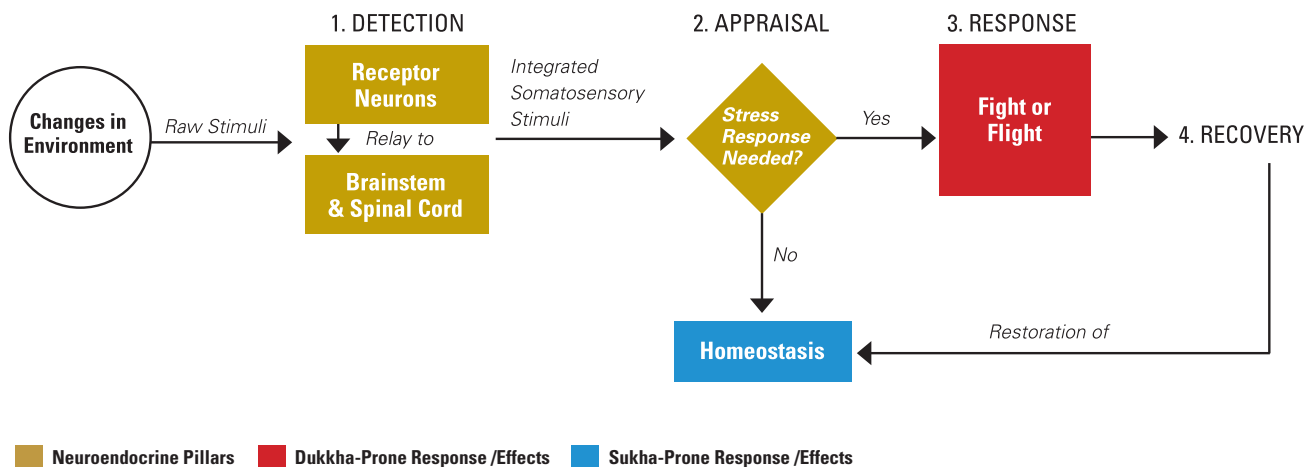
1. DETECTION

2. APPRAISAL

3. RESPONSE

Changes in Environment

Raw Stimuli

Receptor Neurons

Relay to

Brainstem & Spinal Cord

Integrated Somatosensory Stimuli

Stress Response Needed?

Yes

Fight or Flight

4. RECOVERY

No

Homeostasis

Restoration of

Neuroendocrine Pillars

Dukkha-Prone Response /Effects

Sukha-Prone Response /Effects